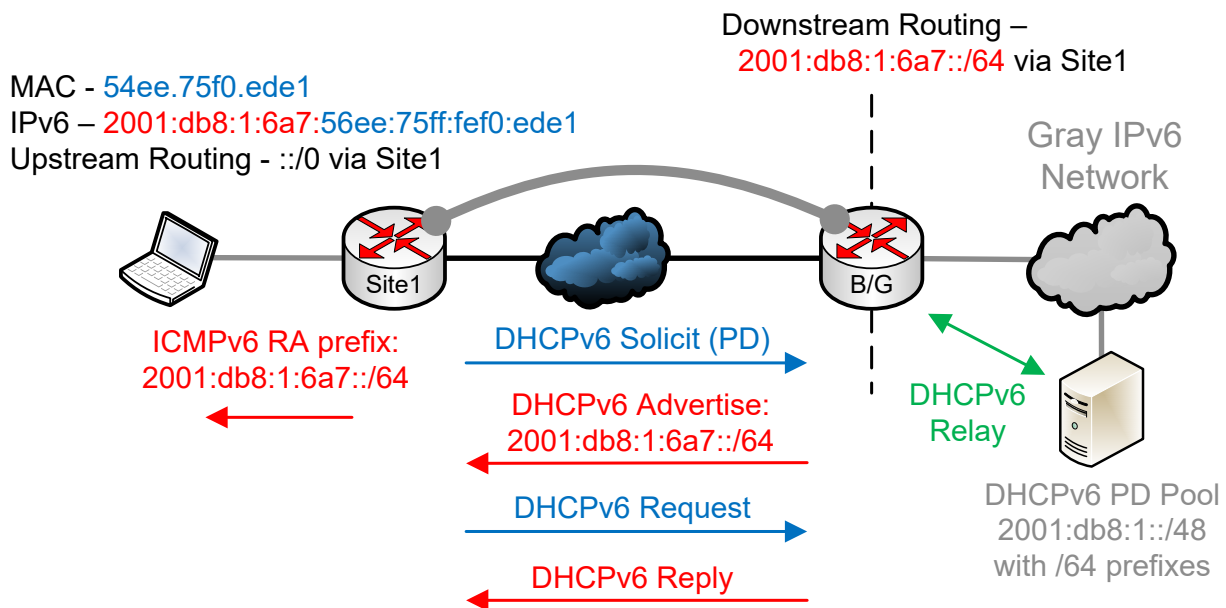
Downstream Routing –
2001:db8:1:6a7::/64 via Site1

MAC - 54ee.75f0.ede1
IPv6 – 2001:db8:1:6a7:56ee:75ff:fef0:ede1
Upstream Routing - ::/0 via Site1

Gray IPv6 Network

Site1

B/G

ICMPv6 RA prefix:
2001:db8:1:6a7::/64

DHCPv6 Solicit (PD)

DHCPv6 Advertise:
2001:db8:1:6a7::/64

DHCPv6 Relay

DHCPv6 Request

DHCPv6 Reply

DHCPv6 PD Pool
2001:db8:1::/48
with /64 prefixes